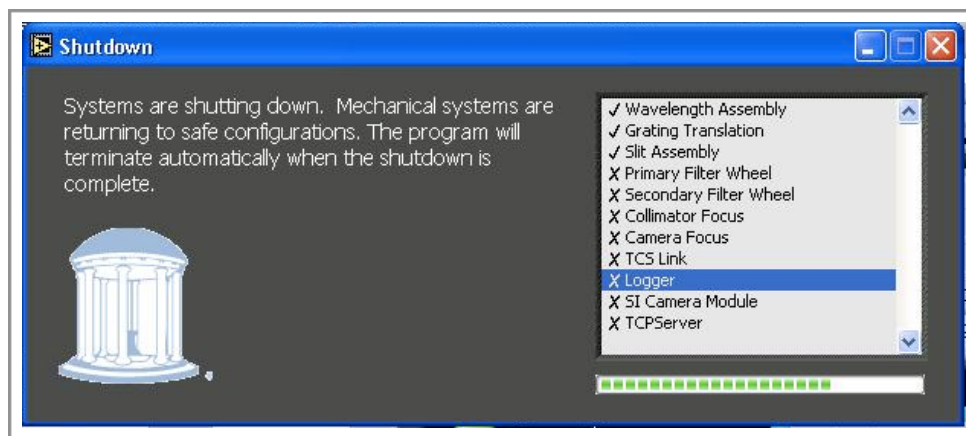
Shutdown

Systems are shutting down. Mechanical systems are returning to safe configurations. The program will terminate automatically when the shutdown is complete.

✓ Wavelength Assembly
✓ Grating Translation
✓ Slit Assembly
X Primary Filter Wheel
X Secondary Filter Wheel
X Collimator Focus
X Camera Focus
X TCS Link
X Logger
X SI Camera Module
X TCPServer